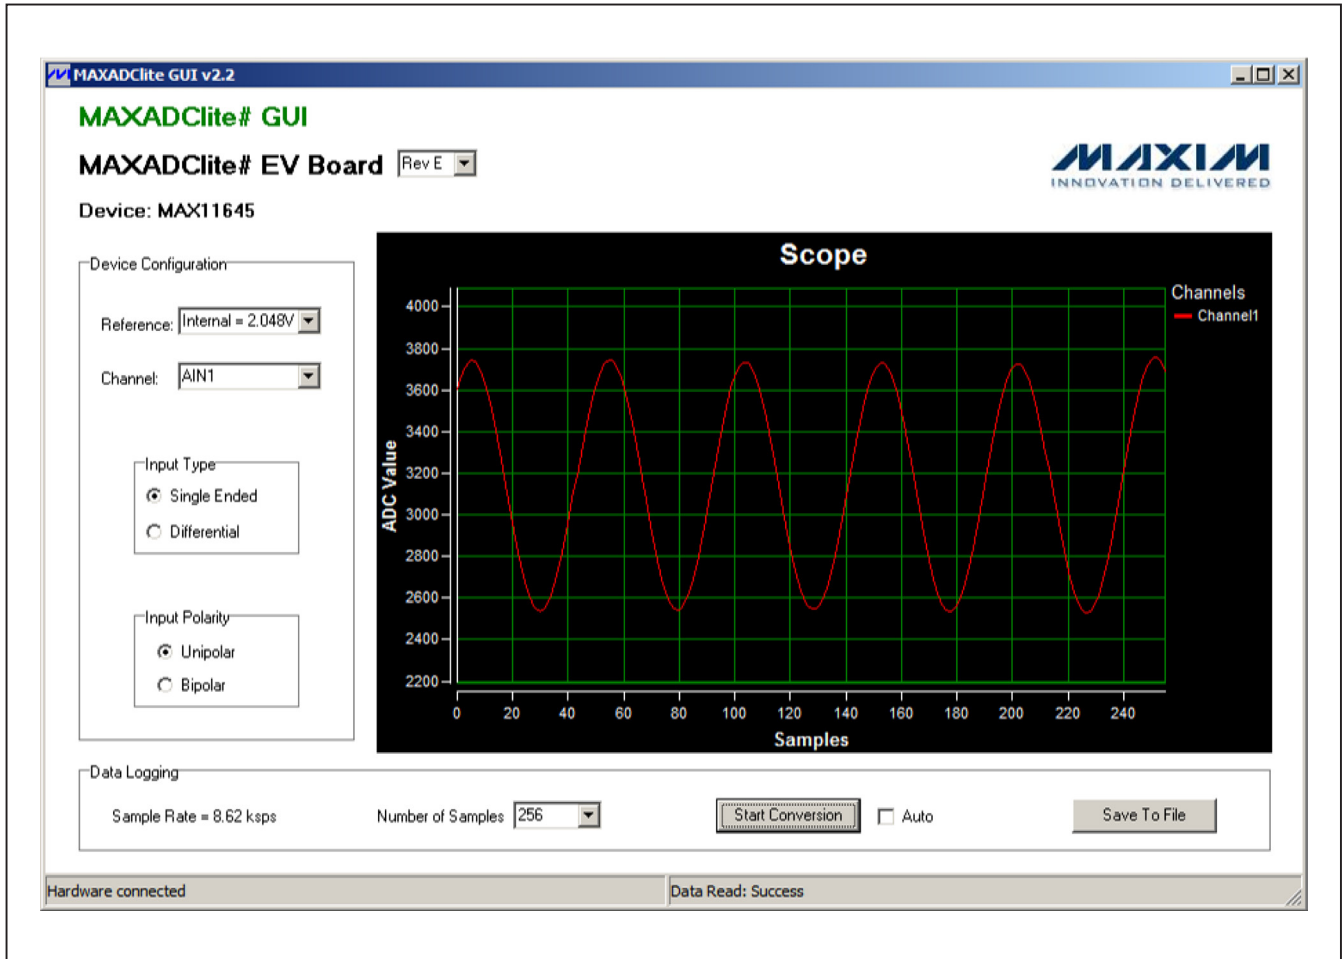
MAXADClite GUI v2.2

MAXADClite# GUI

MAXADClite# EV Board Rev E

MAXIM
INNOVATION DELIVERED

Device: MAX11645

Device Configuration

Reference: Internal = 2.048V

Channel: AIN1

Input Type
Single Ended
Differential

Input Polarity
Unipolar
Bipolar

Scope

Channels
Channel1

ADC Value

4000
3800
3600
3400
3200
3000
2800
2600
2400
2200

0 20 40 60 80 100 120 140 160 180 200 220 240

Samples

Data Logging

Sample Rate = 8.62 ksps

Number of Samples 256

Start Conversion

Auto

Save To File

Hardware connected

Data Read: Success